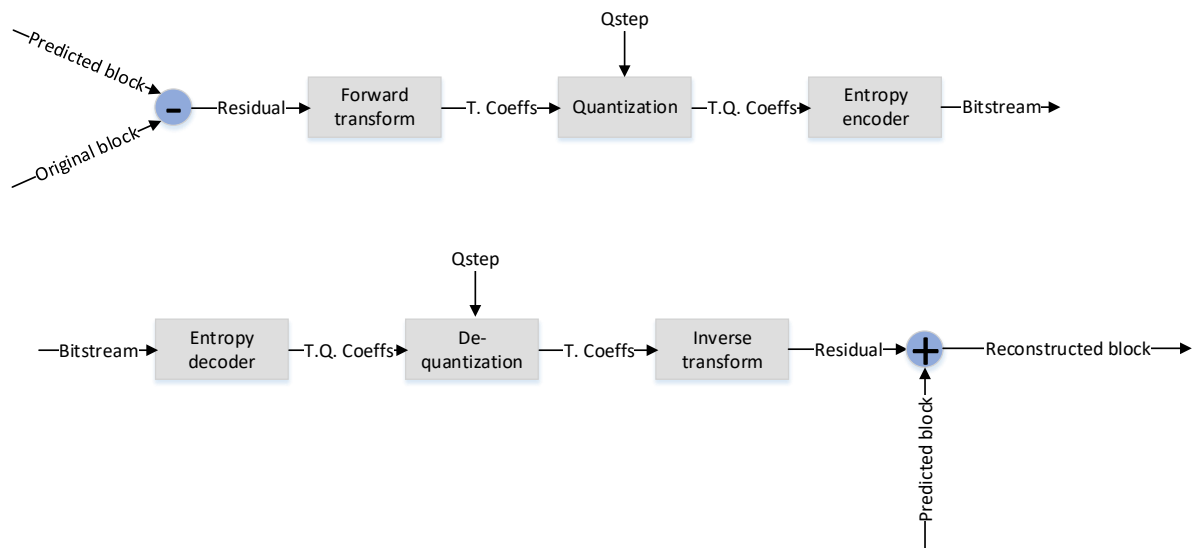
Qstep

Predicted block

Original block

-

Residual

Forward transform

T. Coeffs

Quantization

T.Q. Coeffs

Entropy encoder

Bitstream

Qstep

Bitstream

Entropy decoder

T.Q. Coeffs

De-quantization

T. Coeffs

Inverse transform

Residual

+

Reconstructed block

Predicted block